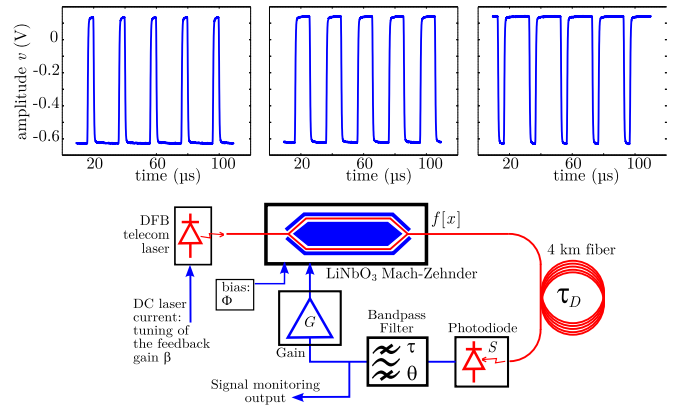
amplitude $v$ (V)

0
-0.2
-0.4
-0.6

20 60 100
time (µs)

20 60 100
time (µs)

20 60 100
time (µs)

DFB telecom laser

$f[x]$

LiNbO$_3$ Mach-Zehnder

4 km fiber

$\tau_D$

bias: $\Phi$

DC laser current: tuning of the feedback gain β

$G$

Gain

Bandpass Filter

τ

θ

Photodiode

$S$

Signal monitoring output